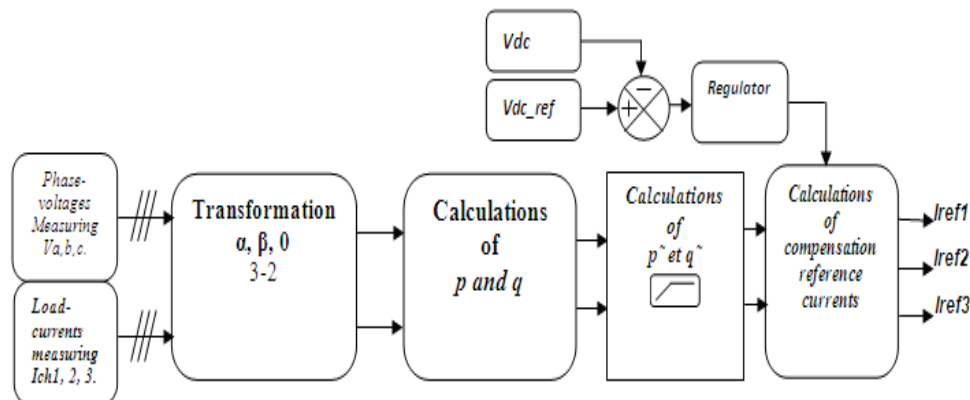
Vdc

Vdc_ref

−

+

Regulator

Phase-voltages Measuring Va,b,c.

Load-currents measuring Ich1, 2, 3.

Transformation
α, β, 0
3-2

Calculations of
p and q

Calculations of
p˜ et q˜

Calculations of compensation reference currents

Iref1

Iref2

Iref3